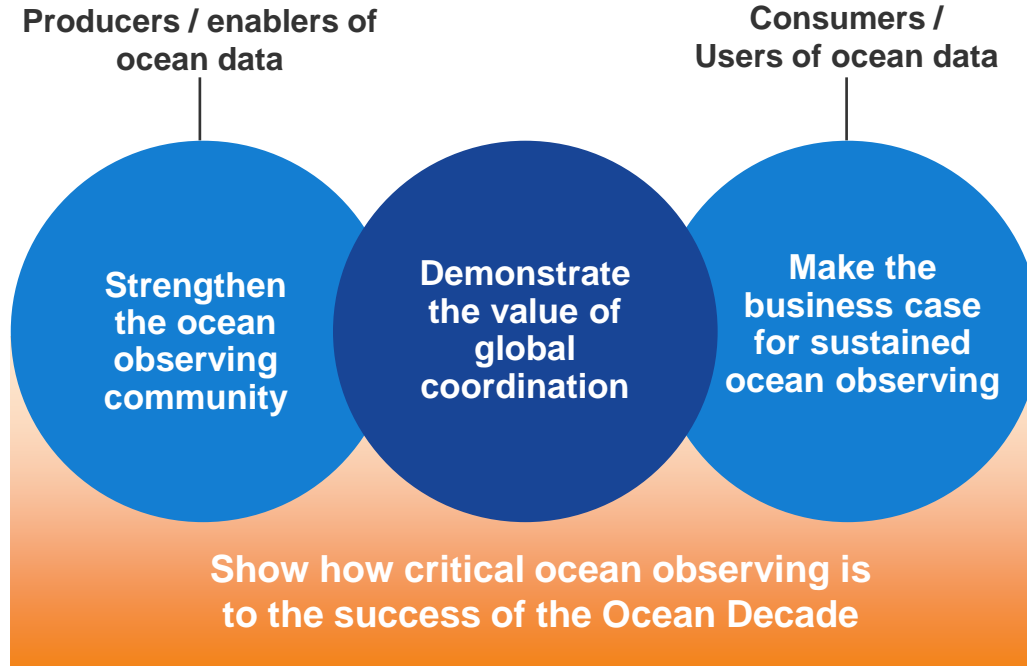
Producers / enablers of ocean data

Consumers / Users of ocean data

Strengthen the ocean observing community

Demonstrate the value of global coordination

Make the business case for sustained ocean observing

Show how critical ocean observing is to the success of the Ocean Decade